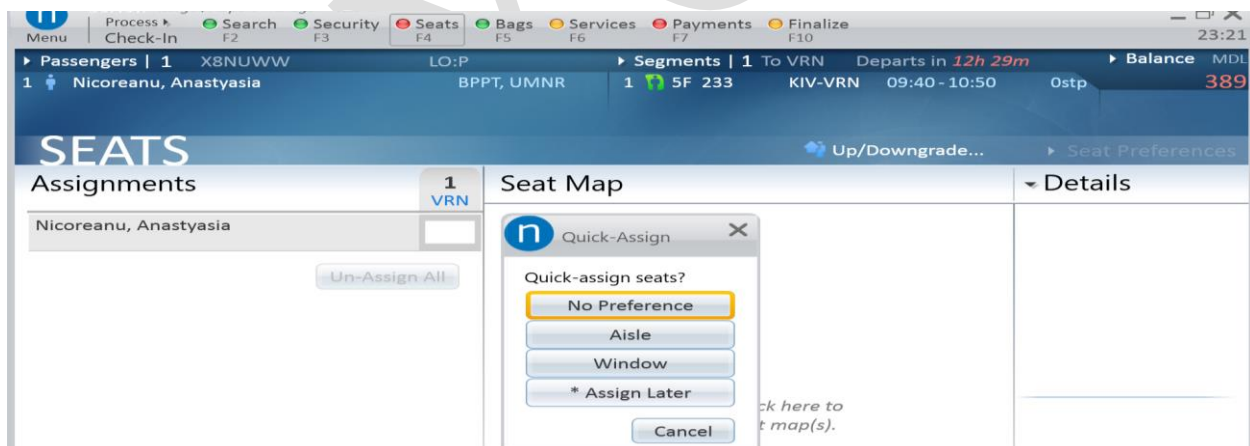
Menu | Process ▸ Check-In | Search F2 | Security F3 | Seats F4 | Bags F5 | Services F6 | Payments F7 | Finalize F10

23:21

▸ Passengers | 1 X8NUWW LO:P ▸ Segments | 1 To VRN Departs in 12h 29m ▸ Balance MDL

1 Nicoreanu, Anastyasia BPPT, UMNR 1 5F 233 KIV-VRN 09:40 - 10:50 0stp 389

SEATS

Up/Downgrade...

▸ Seat Preferences

Assignments

1 VRN

Seat Map

▾ Details

Nicoreanu, Anastyasia

Un-Assign All

Quick-Assign

Quick-assign seats?

No Preference

Aisle

Window

* Assign Later

Cancel

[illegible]ck here to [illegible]t map(s).